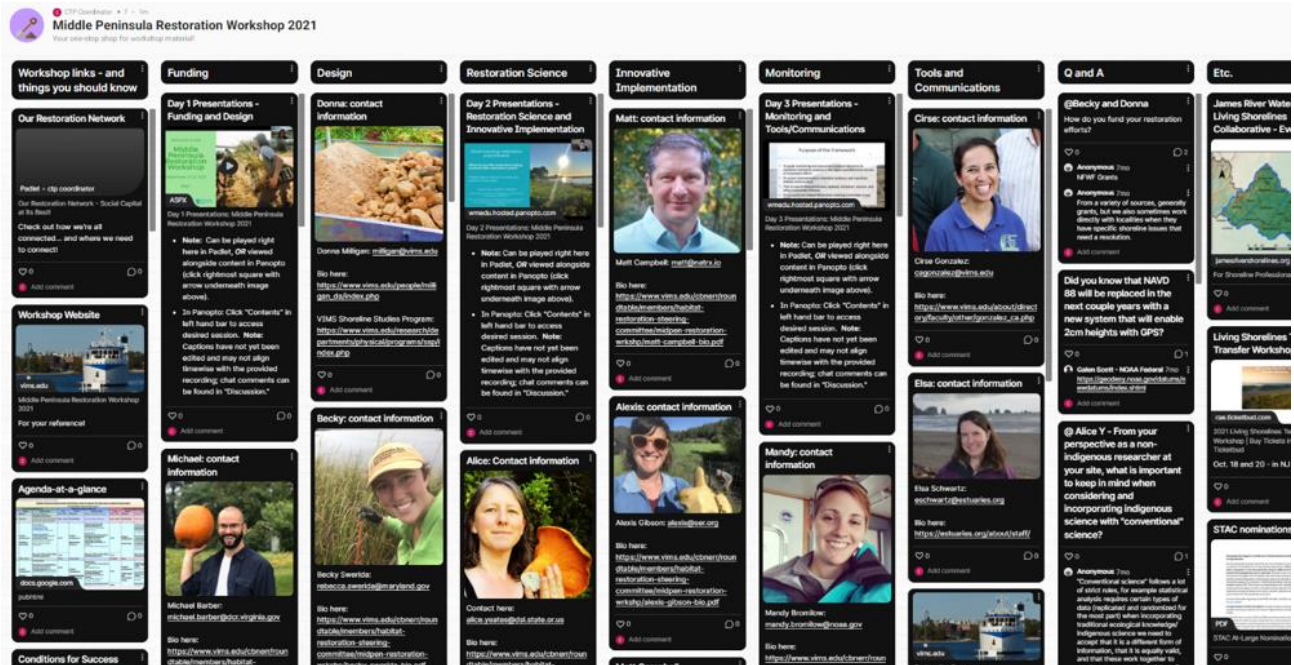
CTP Coordinator • 7 • 5m
Middle Peninsula Restoration Workshop 2021
Your one-stop shop for workshop material!

Workshop links - and things you should know

Our Restoration Network
Padlet – ctp coordinator
Our Restoration Network - Social Capital at its Best!
Check out how we're all connected... and where we need to connect!
0 0
Add comment

Workshop Website
vims.edu
Middle Peninsula Restoration Workshop 2021
For your reference!
0 0
Add comment

Agenda-at-a-glance
docs.google.com
pubhtml
0 0
Add comment

Conditions for Success

Funding

Day 1 Presentations - Funding and Design
Middle Peninsula Restoration Workshop
ASPX
Day 1 Presentations: Middle Peninsula Restoration Workshop 2021
• Note: Can be played right here in Padlet, OR viewed alongside content in Panopto (click rightmost square with arrow underneath image above).
• In Panopto: Click "Contents" in left hand bar to access desired session. Note: Captions have not yet been edited and may not align timewise with the provided recording; chat comments can be found in "Discussion."
0 0
Add comment

Michael: contact information
Michael Barber: michael.barber@dcr.virginia.gov
Bio here: https://www.vims.edu/cbnerr/roundtable/members/habitat-

Design

Donna: contact information
Donna Milligan: milligan@vims.edu
Bio here: https://www.vims.edu/people/milligan_da/index.php
VIMS Shoreline Studies Program: https://www.vims.edu/research/departments/physical/programs/ssp/index.php
0 0
Add comment

Becky: contact information
Becky Swerida: rebecca.swerida@maryland.gov
Bio here: https://www.vims.edu/cbnerr/roundtable/members/habitat-restoration-steering-committee/midpen-restoration-wrkshp/becky-swerida-bio.pdf

Restoration Science

Day 2 Presentations - Restoration Science and Innovative Implementation
vimedu.hosted.panopto.com
Day 2 Presentations: Middle Peninsula Restoration Workshop 2021
• Note: Can be played right here in Padlet, OR viewed alongside content in Panopto (click rightmost square with arrow underneath image above).
• In Panopto: Click "Contents" in left hand bar to access desired session. Note: Captions have not yet been edited and may not align timewise with the provided recording; chat comments can be found in "Discussion."
0 0
Add comment

Alice: Contact information
Contact here: alice.yeates@dsl.state.or.us
Bio here: https://www.vims.edu/cbnerr/roundtable/members/habitat-

Innovative Implementation

Matt: contact information
Matt Campbell: matt@netrx.io
Bio here: https://www.vims.edu/cbnerr/roundtable/members/habitat-restoration-steering-committee/midpen-restoration-wrkshp/matt-campbell-bio.pdf
0 0
Add comment

Alexis: contact information
Alexis Gibson: alexis@ser.org
Bio here: https://www.vims.edu/cbnerr/roundtable/members/habitat-restoration-steering-committee/midpen-restoration-wrkshp/alexis-gibson-bio.pdf
0 0
Add comment

Monitoring

Day 3 Presentations - Monitoring and Tools/Communications
vimedu.hosted.panopto.com
Day 3 Presentations: Middle Peninsula Restoration Workshop 2021
• Note: Can be played right here in Padlet, OR viewed alongside content in Panopto (click rightmost square with arrow underneath image above).
• In Panopto: Click "Contents" in left hand bar to access desired session. Note: Captions have not yet been edited and may not align timewise with the provided recording; chat comments can be found in "Discussion."
0 0
Add comment

Mandy: contact information
Mandy Bromilow: mandy.bromilow@noaa.gov
Bio here: https://www.vims.edu/cbnerr/roun

Tools and Communications

Cirse: contact information
Cirse Gonzalez: cagonzalez@vims.edu
Bio here: https://www.vims.edu/about/directory/faculty/other/gonzalez_ca.php
0 0
Add comment

Elsa: contact information
Elsa Schwartz: eschwartz@estuaries.org
Bio here: https://estuaries.org/about/staff/
0 0
Add comment

vims.edu

Q and A

@Becky and Donna
How do you fund your restoration efforts?
0 2
Anonymous 7mo
NFWF Grants
Anonymous 7mo
From a variety of sources, generally grants, but we also sometimes work directly with localities when they have specific shoreline issues that need a resolution.
Add comment

Did you know that NAVD 88 will be replaced in the next couple years with a new system that will enable 2cm heights with GPS?
0 1
Galen Scott - NOAA Federal 7mo
https://geodesy.noaa.gov/datums/newdatums/index.shtml
Add comment

@ Alice Y - From your perspective as a non-indigenous researcher at your site, what is important to keep in mind when considering and incorporating indigenous science with "conventional" science?
0 1
Anonymous 7mo
"Conventional science" follows a lot of strict rules, for example statistical analysis requires certain types of data (replicated and randomized for the most part) when incorporating traditional ecological knowledge/ indigenous science we need to accept that it is a different form of information, that it is equally valid, and that these work together to

Etc.

James River Wate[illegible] Living Shorelines Collaborative - Ev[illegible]
jamesrivershorelines.org
For Shoreline Professional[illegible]
0
Add comment

Living Shorelines T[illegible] Transfer Worksho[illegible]
raw.ticketbud.com
2021 Living Shorelines Te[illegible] Workshop | Buy Tickets in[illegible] Ticketbud
Oct. 18 and 20 - In NJ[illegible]
0
Add comment

STAC nominations
PDF
STAC At-Large Nominatio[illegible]
0